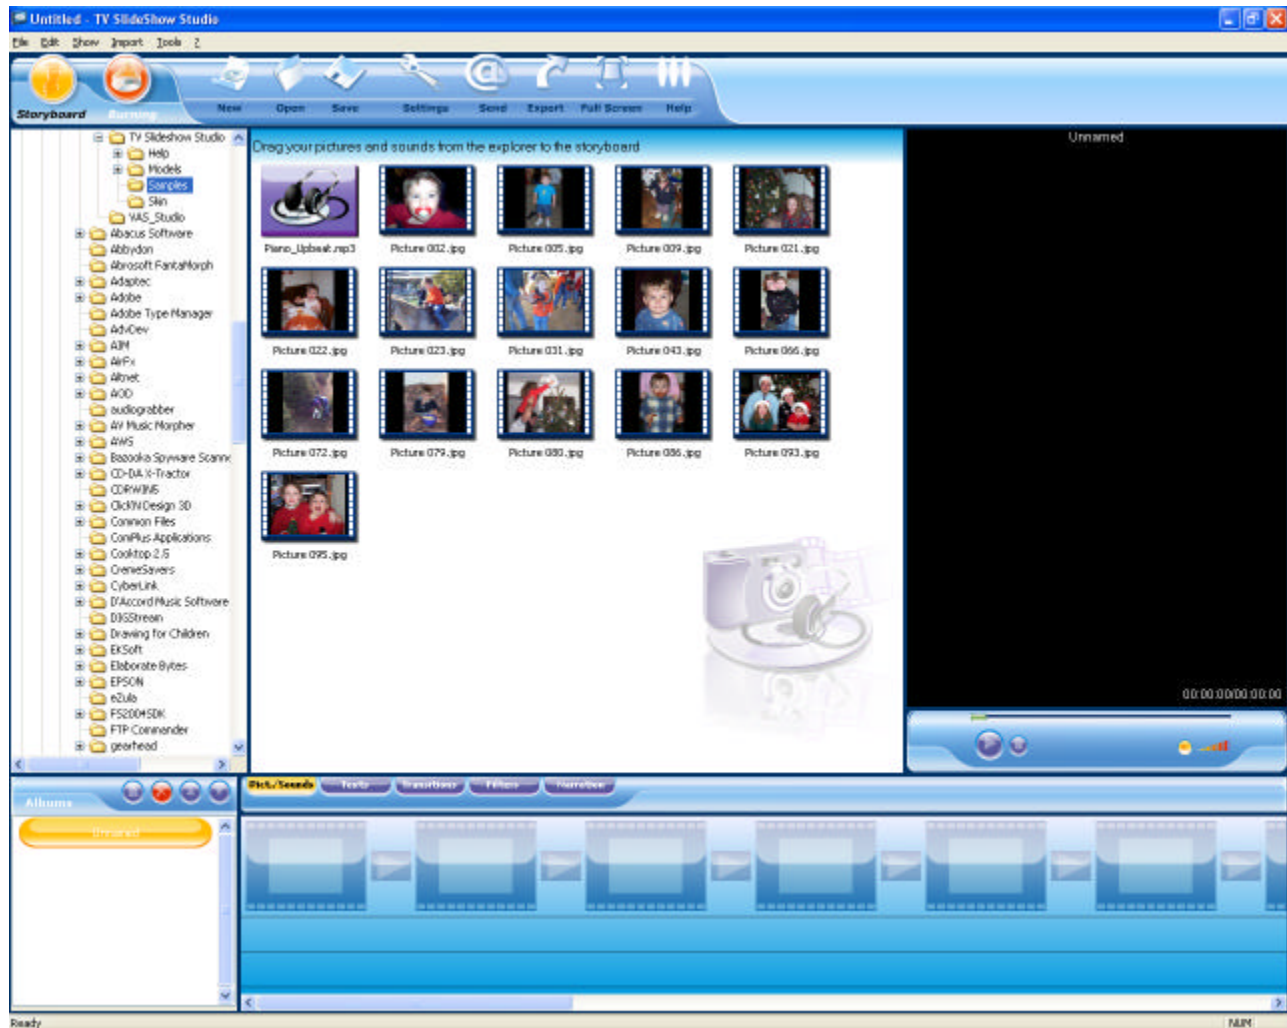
Untitled - TV SlideShow Studio

File Edit Show Import Tools ?

Storyboard Burning New Open Save Settings Send Export Full Screen Help

TV Slideshow Studio
Help
Models
Samples
Skin
VAS_Studio
Abacus Software
Abbydon
Abrosoft FantaMorph
Adaptec
Adobe
Adobe Type Manager
AdvDev
AIM
AirFx
Altnet
AOD
audiograbber
AV Music Morpher
AWS
Bazooka Spyware Scann
CD-DA X-Tractor
CDRWIN5
ClickN Design 3D
Common Files
ConPlus Applications
Cooktop 2.5
CreneSavers
CyberLink
D'Accord Music Software
DJGStream
Drawing for Children
EKSoft
Elaborate Bytes
EPSON
eZula
FS2004SDK
FTP Commander
gearhead

Drag your pictures and sounds from the explorer to the storyboard

Piano_Upbeat.mp3
Picture 002.jpg
Picture 005.jpg
Picture 009.jpg
Picture 021.jpg
Picture 022.jpg
Picture 023.jpg
Picture 031.jpg
Picture 043.jpg
Picture 066.jpg
Picture 072.jpg
Picture 079.jpg
Picture 080.jpg
Picture 086.jpg
Picture 093.jpg
Picture 095.jpg

Unnamed

00:00:00/00:00:00

Albums
Unnamed

Pict./Sounds Texts Transitions Filters Narration

Ready
NUM